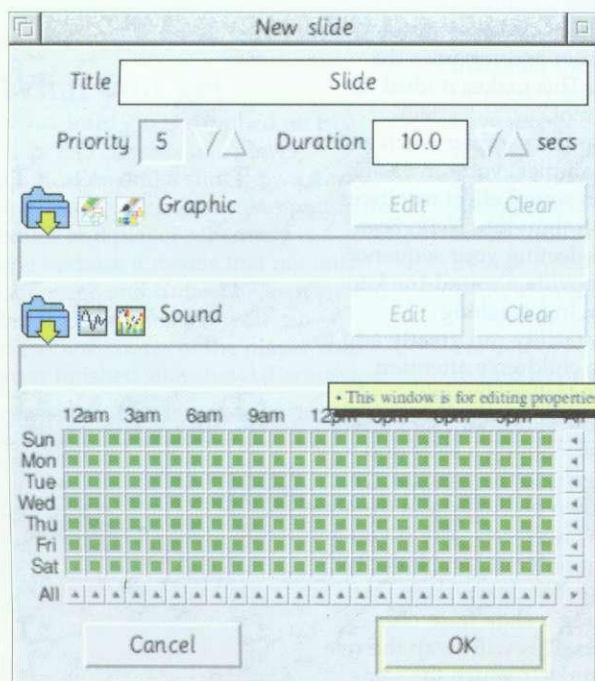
New slide

Title Slide

Priority 5 Duration 10.0 secs

Graphic Edit Clear

Sound Edit Clear

• This window is for editing properties

12am 3am 6am 9am 12pm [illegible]

Sun
Mon
Tue
Wed
Thu
Fri
Sat

All

Cancel OK